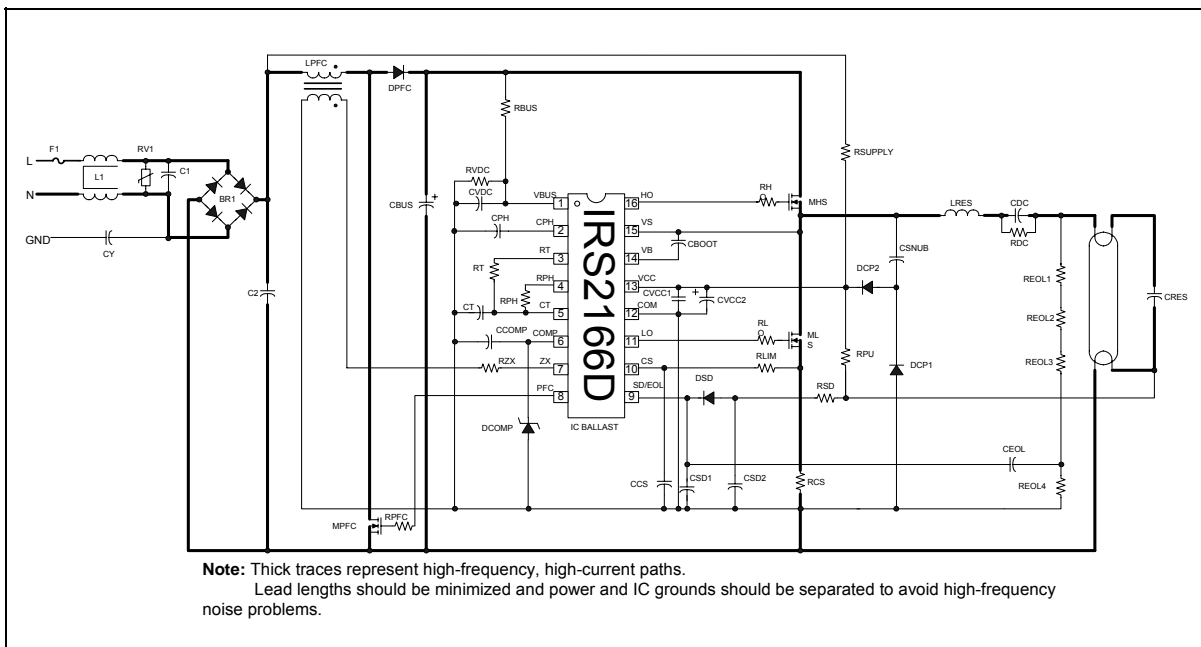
LPFC
DPFC
RBUS
RSUPPLY
F1
RV1
L
L1
C1
N
BR1
GND
CY
RVDC
CVDC
VBUS
1
HO
16
RH
O
MHS
CBUS
CPH
CPH
2
VS
15
LRES
CDC
RDC
RT
3
VB
14
CBOOT
CSNUB
RT
RPH
4
VCC
13
CVCC1
CVCC2
DCP2
RPH
CT
CT
5
COM
12
REOL1
C2
CCOMP
COMP
6
LO
11
RL
O
ML
S
REOL2
CRES
RZX
ZX
7
CS
10
RLIM
RPU
DCP1
REOL3
PFC
8
SD/EOL
9
DSD
RSD
IRS2166D
IC BALLAST
DCOMP
CEOL
CCS
CSD1
CSD2
RCS
REOL4
MPFC
RPFC

Note: Thick traces represent high-frequency, high-current paths.
Lead lengths should be minimized and power and IC grounds should be separated to avoid high-frequency noise problems.